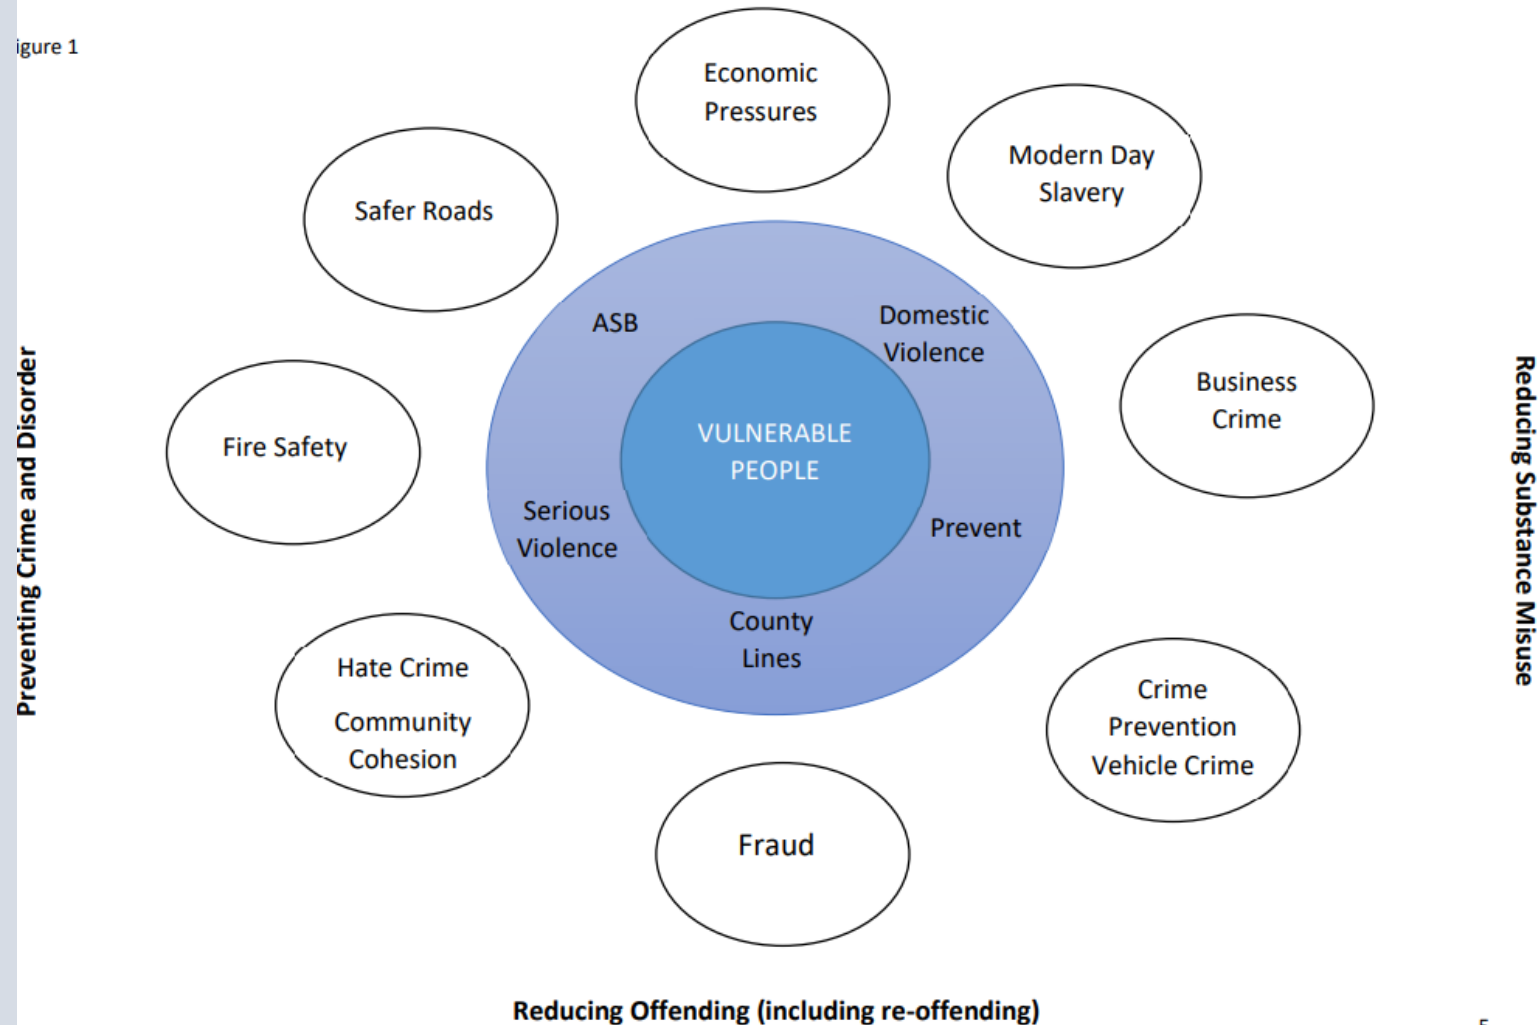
igure 1

Economic Pressures

Safer Roads

Modern Day Slavery

ASB

Domestic Violence

Business Crime

Fire Safety

VULNERABLE PEOPLE

Serious Violence

Prevent

County Lines

Hate Crime

Community Cohesion

Crime Prevention Vehicle Crime

Fraud

Preventing Crime and Disorder

Reducing Substance Misuse

Reducing Offending (including re-offending)